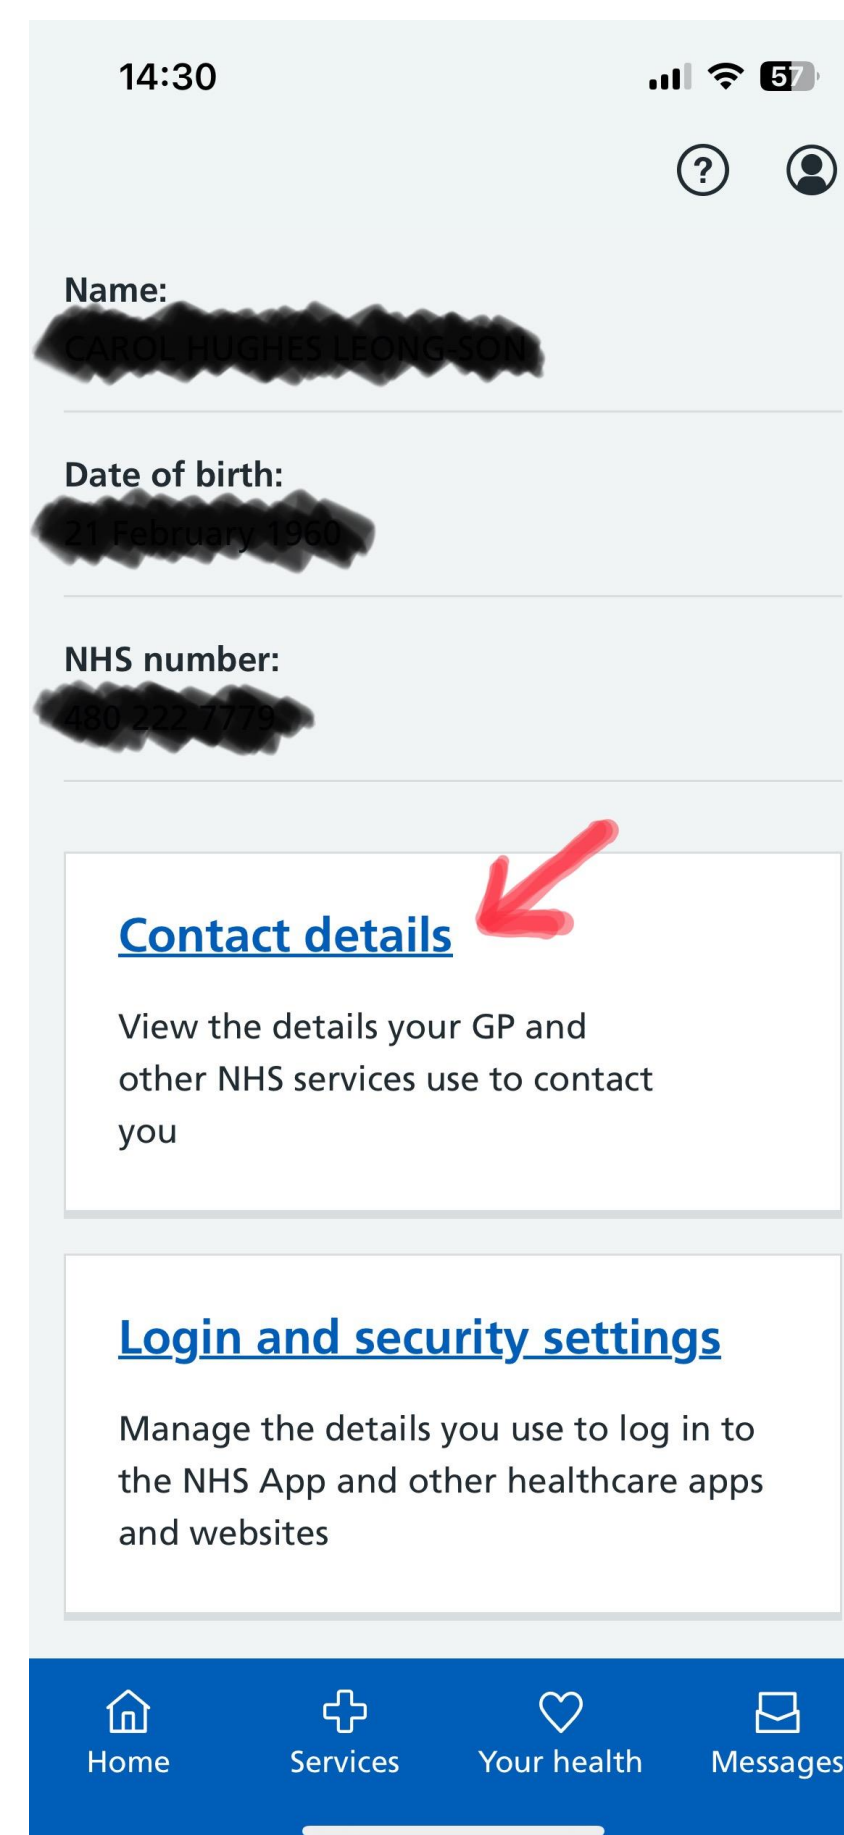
14:30

57

Name:
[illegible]

Date of birth:
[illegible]

NHS number:
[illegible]

Contact details

View the details your GP and other NHS services use to contact you

Login and security settings

Manage the details you use to log in to the NHS App and other healthcare apps and websites

Home Services Your health Messages